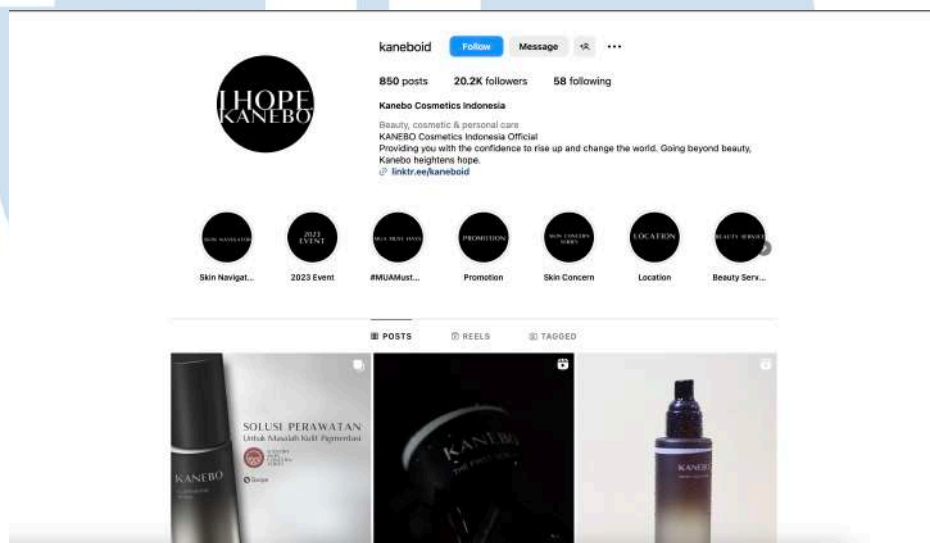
I HOPE KANEBO

kaneboid Follow Message ···

850 posts 20.2K followers 58 following

Kanebo Cosmetics Indonesia

Beauty, cosmetic & personal care
KANEBO Cosmetics Indonesia Official
Providing you with the confidence to rise up and change the world. Going beyond beauty, Kanebo heightens hope.
linktr.ee/kaneboid

SKIN NAVIGATOR
Skin Navigat...

2023 EVENT
2023 Event

MUA MUST HAVE
#MUAMust...

PROMOTION
Promotion

SKIN CONCERN SERIES
Skin Concern

LOCATION
Location

BEAUTY SERVICE
Beauty Serv...

POSTS REELS TAGGED

SOLUSI PERAWATAN
Untuk Masalah Kulit Pigmentasi

KANEBO

KANEBO

KANEBO